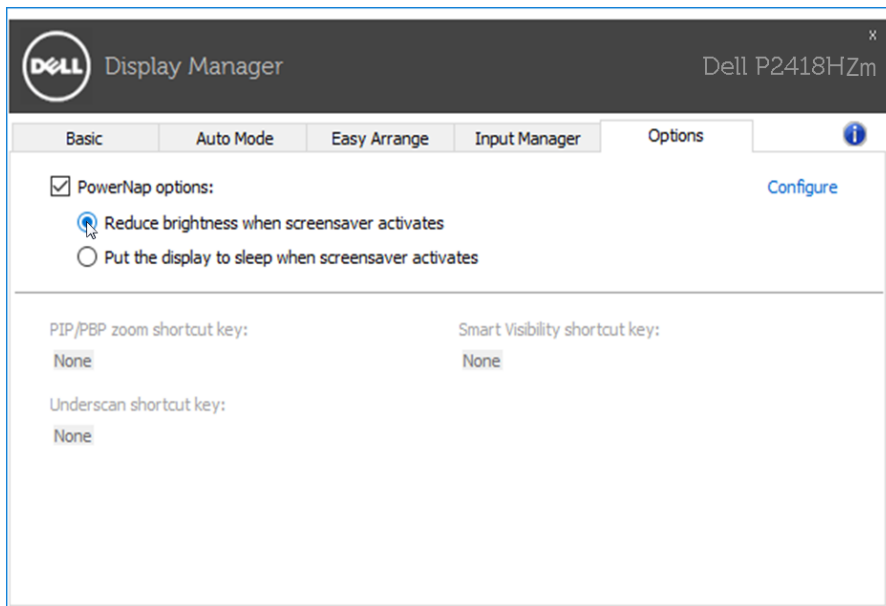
DELL Display Manager

x

Dell P2418HZm

Basic | Auto Mode | Easy Arrange | Input Manager | Options

PowerNap options:

Configure

Reduce brightness when screensaver activates

Put the display to sleep when screensaver activates

PIP/PBP zoom shortcut key:

None

Smart Visibility shortcut key:

None

Underscan shortcut key:

None